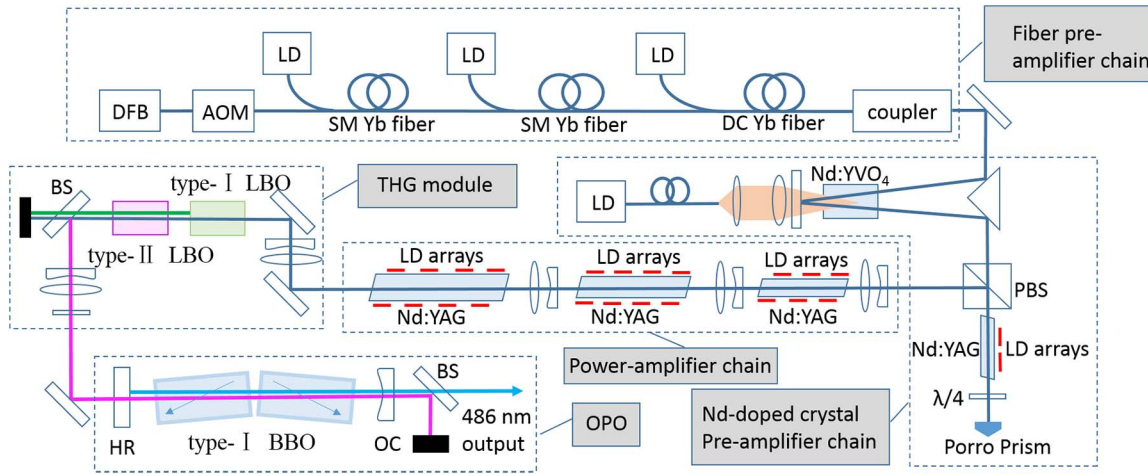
Fiber pre-amplifier chain

LD
LD
LD
DFB
AOM
SM Yb fiber
SM Yb fiber
DC Yb fiber
coupler

BS
type-Ⅰ LBO
THG module
type-Ⅱ LBO

LD
Nd:$YVO_4$

LD arrays
LD arrays
LD arrays
Nd:YAG
Nd:YAG
Nd:YAG
PBS

Power-amplifier chain

Nd:YAG
LD arrays
$\lambda/4$

BS
486 nm output
HR
type-Ⅰ BBO
OC
OPO

Nd-doped crystal Pre-amplifier chain

Porro Prism